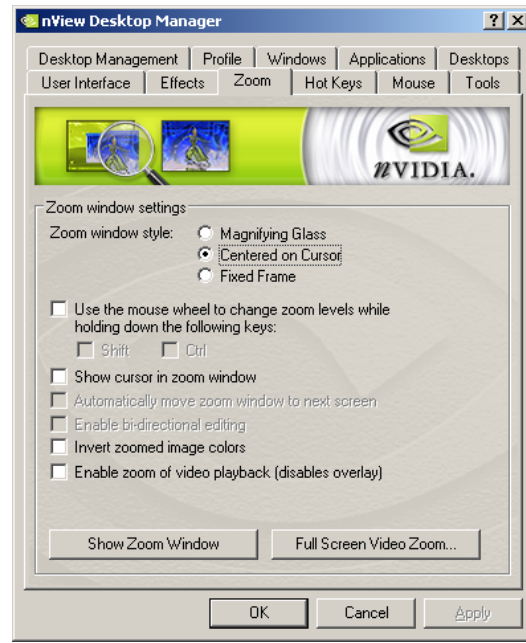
nView Desktop Manager

?	X

Desktop Management | Profile | Windows | Applications | Desktops
User Interface | Effects | Zoom | Hot Keys | Mouse | Tools

nVIDIA.

Zoom window settings

Zoom window style:
Magnifying Glass
Centered on Cursor
Fixed Frame

Use the mouse wheel to change zoom levels while holding down the following keys:

Shift
Ctrl

Show cursor in zoom window

Automatically move zoom window to next screen

Enable bi-directional editing

Invert zoomed image colors

Enable zoom of video playback (disables overlay)

Show Zoom Window
Full Screen Video Zoom...

OK
Cancel
Apply